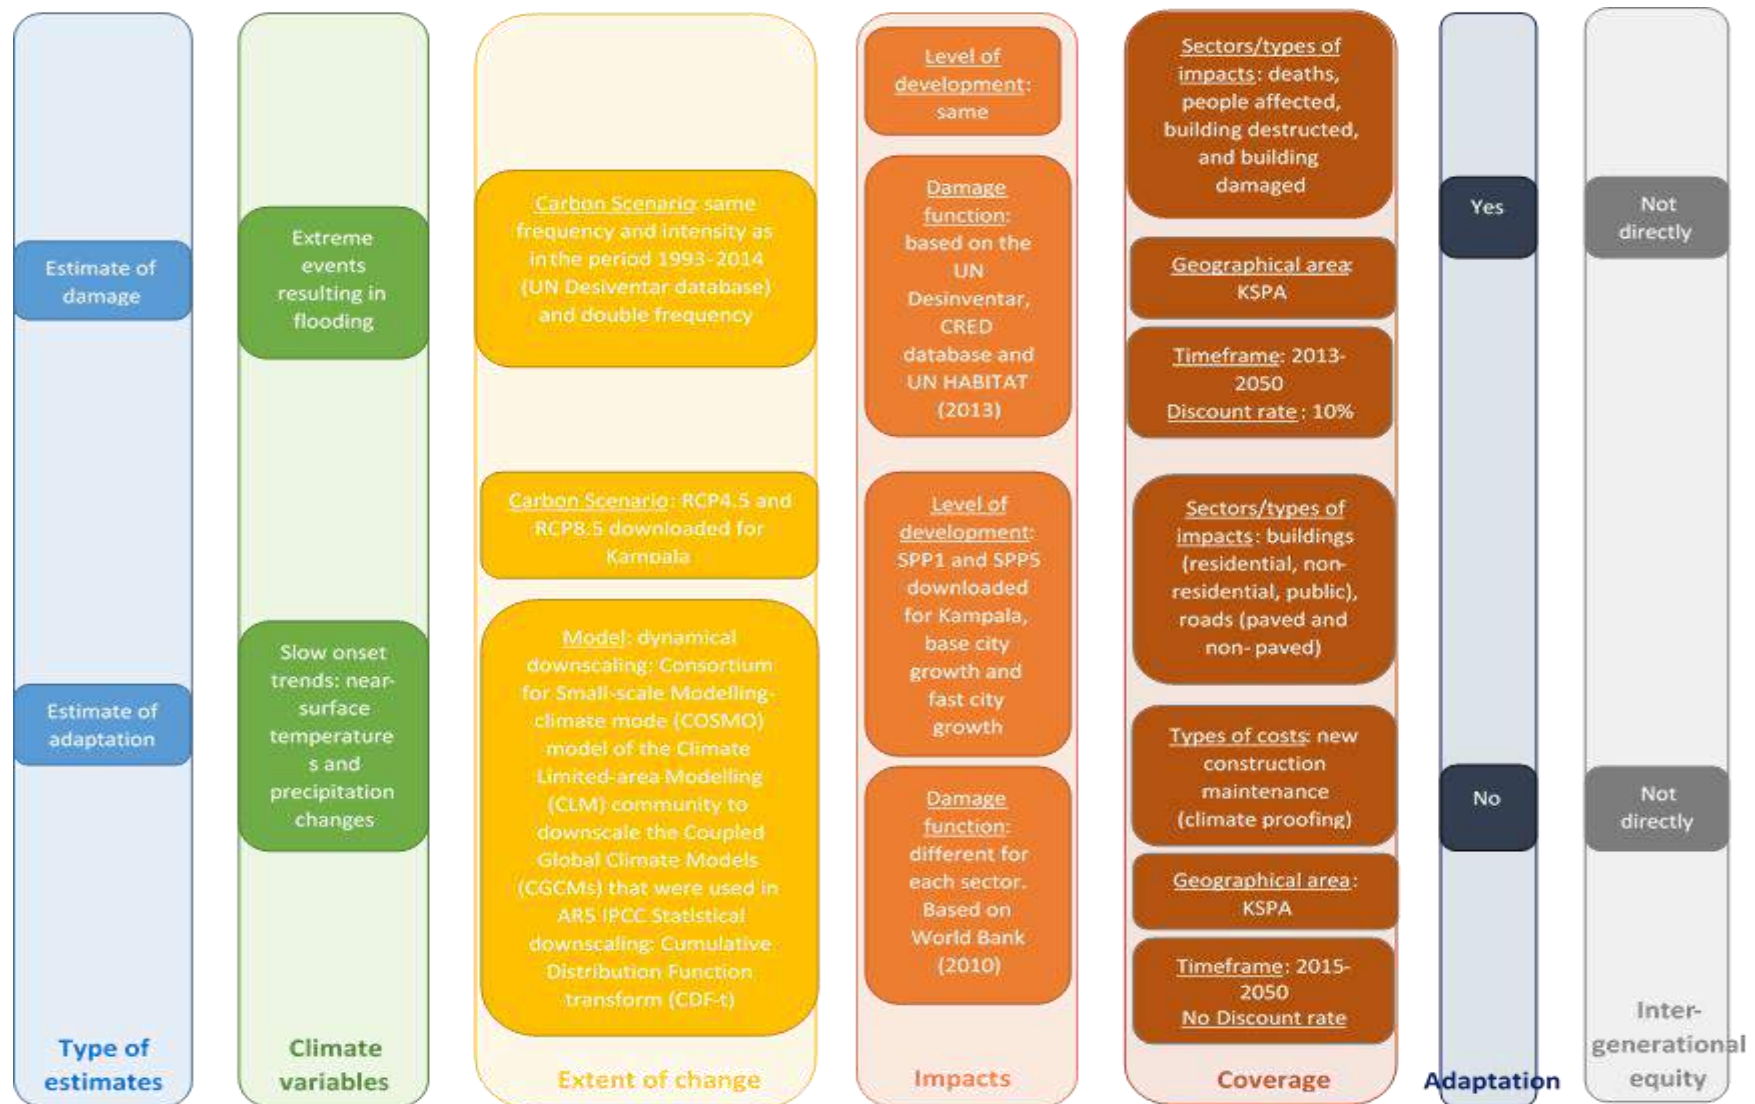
Estimate of damage

Estimate of adaptation

Type of estimates

Extreme events resulting in flooding

Slow onset trends: near-surface temperatures and precipitation changes

Climate variables

Carbon Scenario: same frequency and intensity as in the period 1993-2014 (UN Desiventar database) and double frequency

Carbon Scenario: RCP4.5 and RCP8.5 downloaded for Kampala

Model: dynamical downscaling: Consortium for Small-scale Modelling-climate mode (COSMO) model of the Climate Limited-area Modelling (CLM) community to downscale the Coupled Global Climate Models (CGCMs) that were used in AR5 IPCC Statistical downscaling: Cumulative Distribution Function transform (CDF-t)

Extent of change

Level of development: same

Damage function: based on the UN Desinventar, CRED database and UN HABITAT (2013)

Level of development: SPP1 and SPP5 downloaded for Kampala, base city growth and fast city growth

Damage function: different for each sector. Based on World Bank (2010)

Impacts

Sectors/types of impacts: deaths, people affected, building destructed, and building damaged

Geographical area: KSPA

Timeframe: 2013-2050 Discount rate: 10%

Sectors/types of impacts: buildings (residential, non-residential, public), roads (paved and non- paved)

Types of costs: new construction maintenance (climate proofing)

Geographical area: KSPA

Timeframe: 2015-2050 No Discount rate

Coverage

Yes

No

Adaptation

Not directly

Not directly

Inter-generational equity